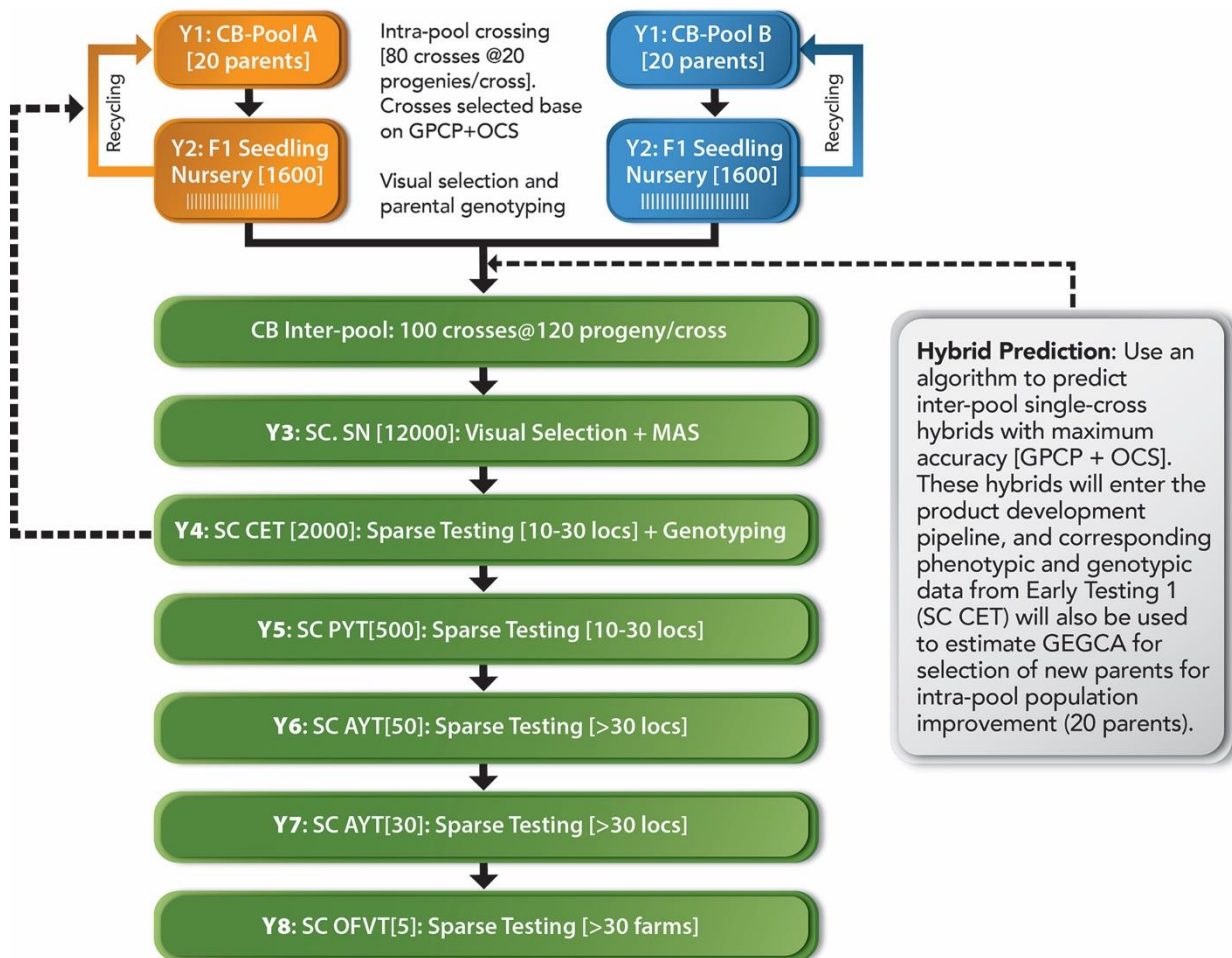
Y1: CB-Pool A
[20 parents]

Recycling

Y2: F1 Seedling Nursery [1600]

Intra-pool crossing [80 crosses @20 progenies/cross]. Crosses selected base on GPCP+OCS

Visual selection and parental genotyping

Y1: CB-Pool B
[20 parents]

Recycling

Y2: F1 Seedling Nursery [1600]

CB Inter-pool: 100 crosses@120 progeny/cross

Y3: SC. SN [12000]: Visual Selection + MAS

Y4: SC CET [2000]: Sparse Testing [10-30 locs] + Genotyping

Y5: SC PYT[500]: Sparse Testing [10-30 locs]

Y6: SC AYT[50]: Sparse Testing [>30 locs]

Y7: SC AYT[30]: Sparse Testing [>30 locs]

Y8: SC OFVT[5]: Sparse Testing [>30 farms]

Hybrid Prediction: Use an algorithm to predict inter-pool single-cross hybrids with maximum accuracy [GPCP + OCS]. These hybrids will enter the product development pipeline, and corresponding phenotypic and genotypic data from Early Testing 1 (SC CET) will also be used to estimate GEGCA for selection of new parents for intra-pool population improvement (20 parents).